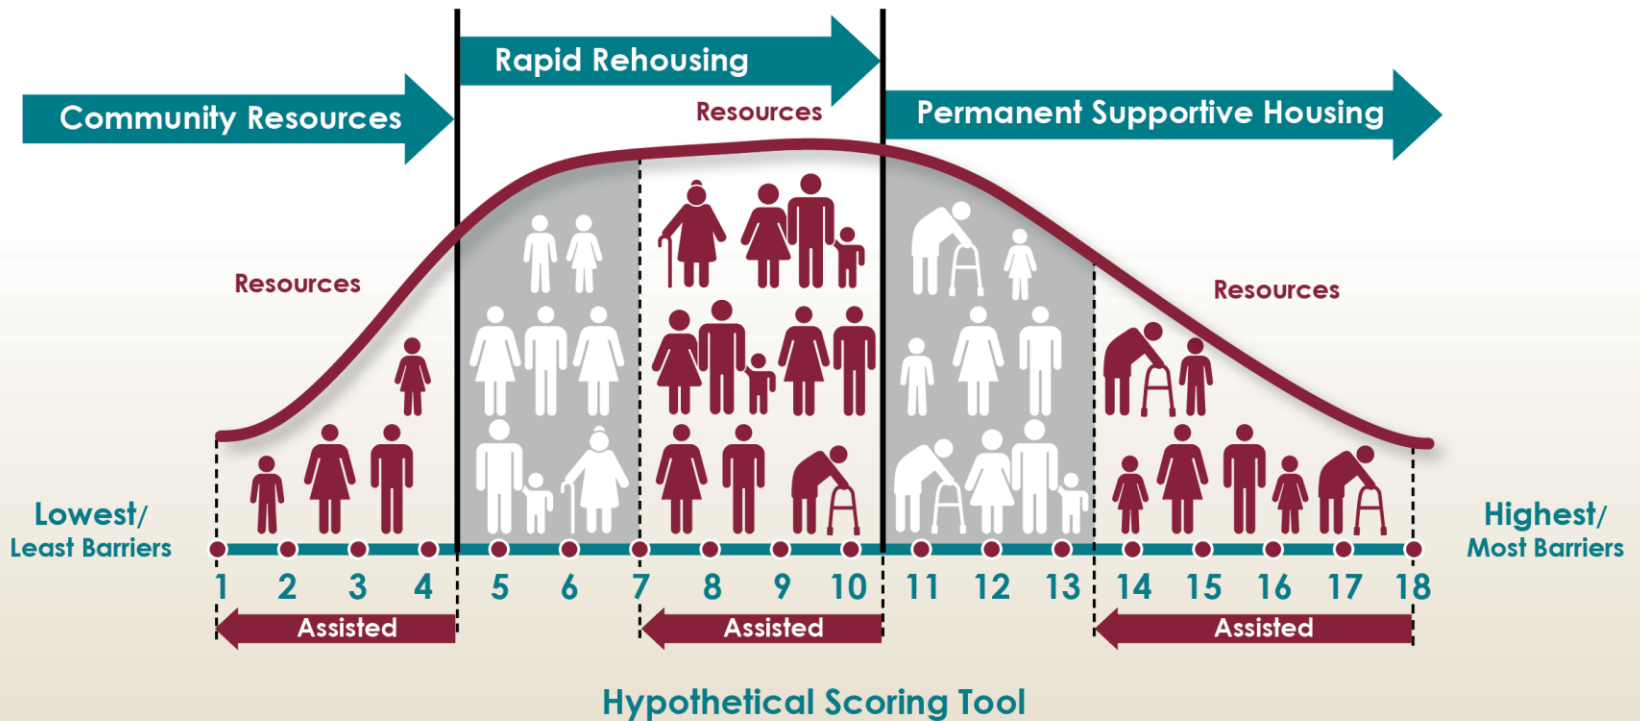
Rapid Rehousing

Community Resources

Resources

Permanent Supportive Housing

Resources

Resources

Lowest/
Least Barriers

Highest/
Most Barriers

1 2 3 4 5 6 7 8 9 10 11 12 13 14 15 16 17 18

Assisted

Assisted

Assisted

Hypothetical Scoring Tool